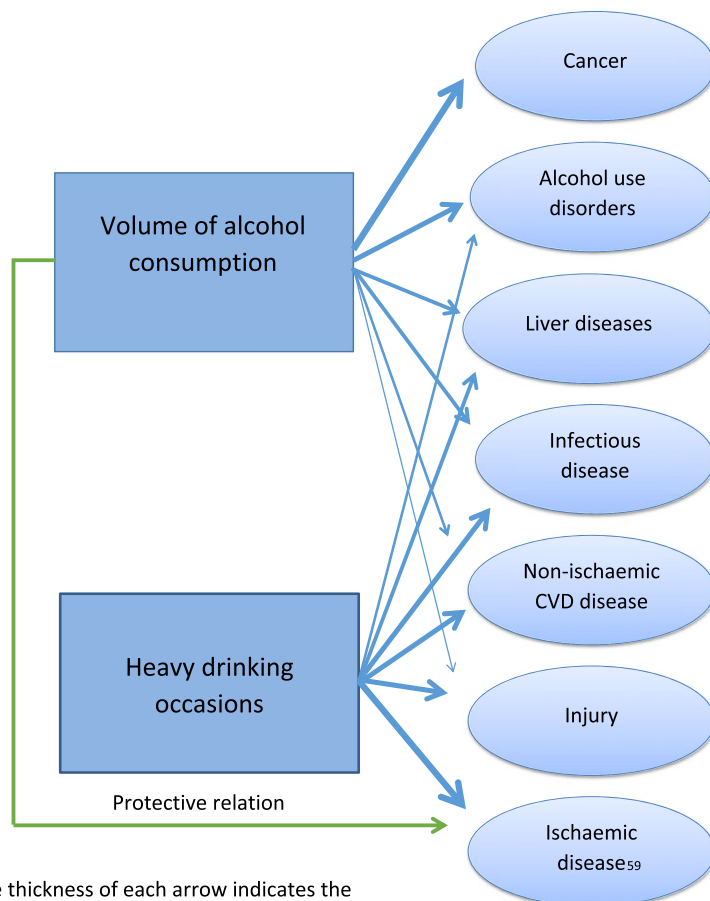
Volume of alcohol consumption

Heavy drinking occasions

Protective relation

Cancer

Alcohol use disorders

Liver diseases

Infectious disease

Non-ischaemic CVD disease

Injury

Ischaemic disease59

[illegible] thickness of each arrow indicates the